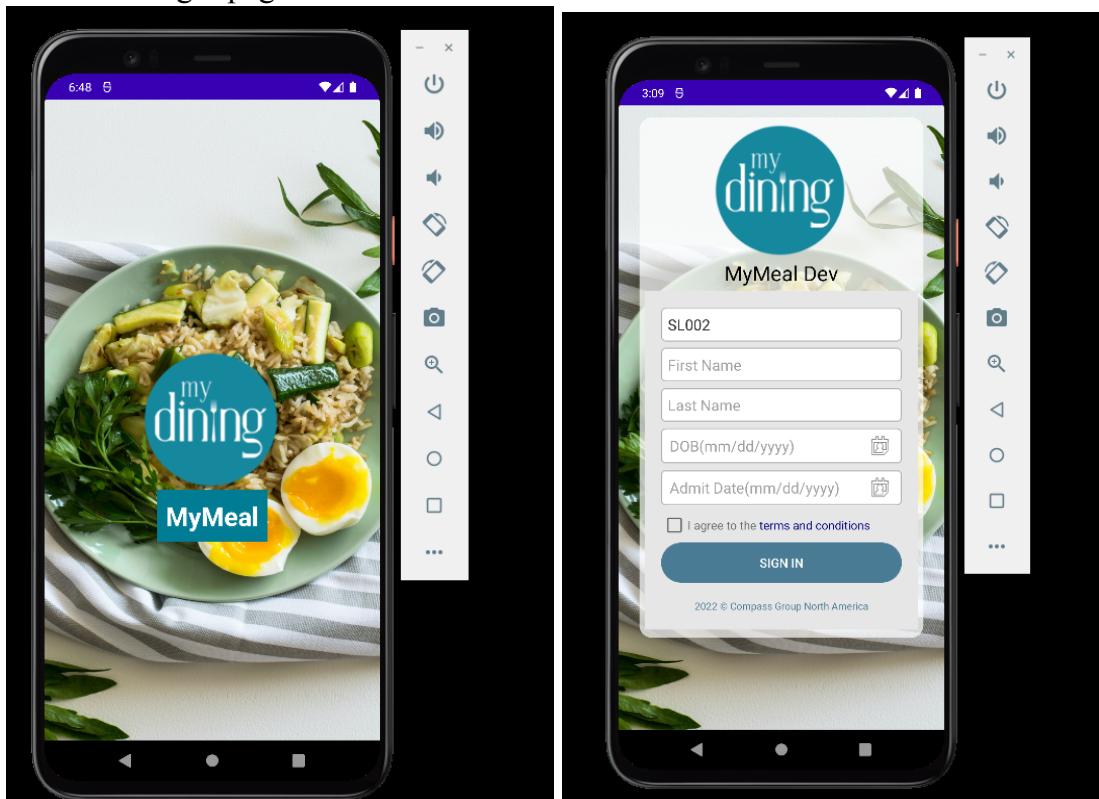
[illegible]

6:48

my dining

MyMeal

3:09

my dining

MyMeal Dev

SL002

First Name

Last Name

DOB(mm/dd/yyyy)

Admit Date(mm/dd/yyyy)

I agree to the terms and conditions

SIGN IN

2022 © Compass Group North America